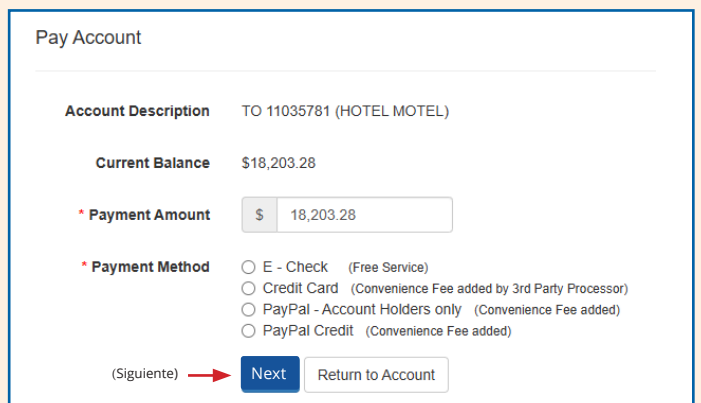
Pay Account

Account Description TO 11035781 (HOTEL MOTEL)

Current Balance $18,203.28

* Payment Amount $ 18,203.28

* Payment Method
E - Check (Free Service)
Credit Card (Convenience Fee added by 3rd Party Processor)
PayPal - Account Holders only (Convenience Fee added)
PayPal Credit (Convenience Fee added)

(Siguiente) Next Return to Account